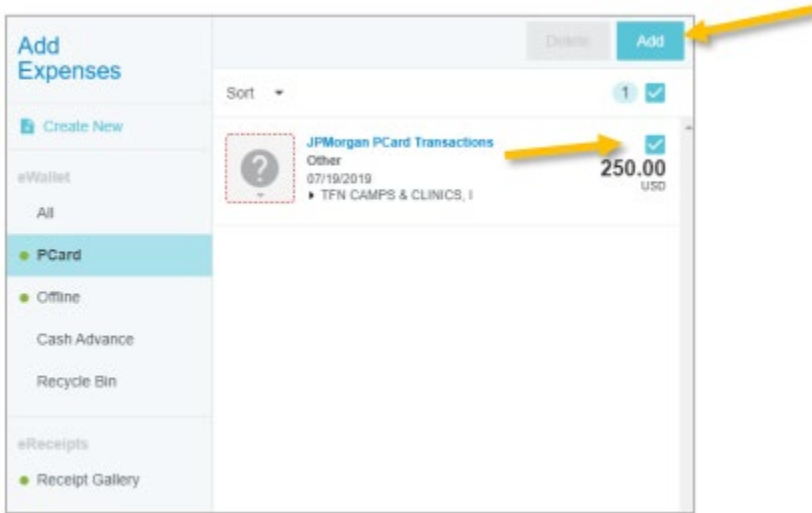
Add Expenses

Create New

eWallet

All

PCard

Offline

Cash Advance

Recycle Bin

eReceipts

Receipt Gallery

Delete

Add

Sort

1

JPMorgan PCard Transactions
Other
07/19/2019
TFN CAMPS & CLINICS, I

250.00
USD